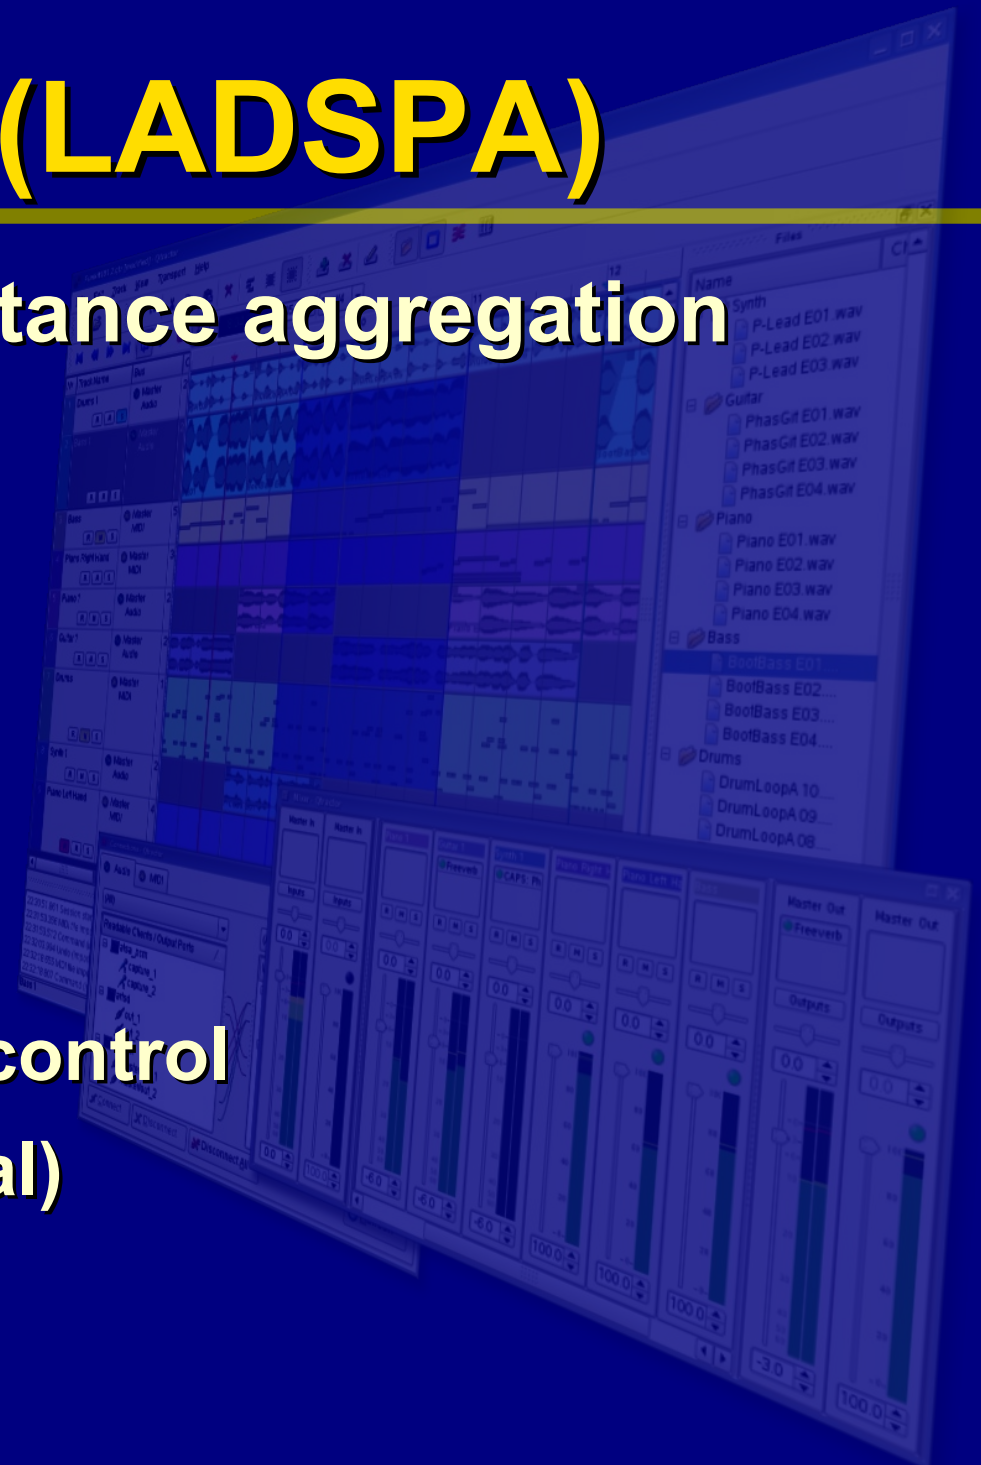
(LADSPA)

tance aggregation

control

al)

Name
Synth
P-Lead E01.wav
P-Lead E02.wav
P-Lead E03.wav
Guitar
PhasGit E01.wav
PhasGit E02.wav
PhasGit E03.wav
PhasGit E04.wav
Piano
Piano E01.wav
Piano E02.wav
Piano E03.wav
Piano E04.wav
Bass
BootBass E01
BootBass E02
BootBass E03
BootBass E04
Drums
DrumLoopA 10
DrumLoopA 09
DrumLoopA 08

Master Out
Freeverb
Outputs
Master Out
Outputs